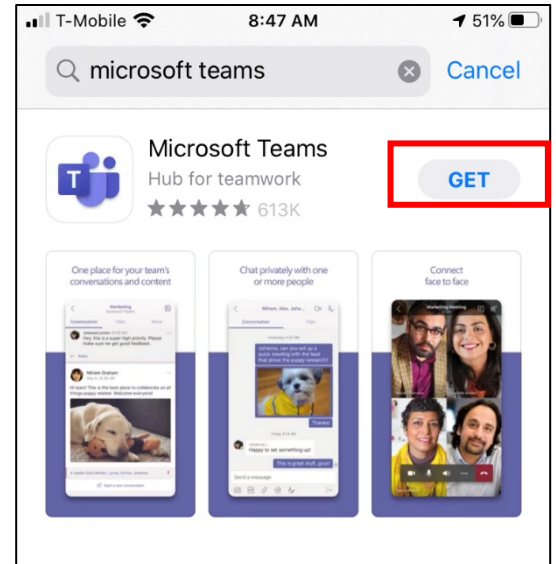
T-Mobile 8:47 AM 51%

microsoft teams Cancel

T

Microsoft Teams
Hub for teamwork
★★★★★ 613K

GET

One place for your team's conversations and content

Marketing

Conversation Files Notes

Miriam Graham

Hi team! This is the best place to collaborate on all things puppy related. Welcome everyone!

Chat privately with one or more people

Miriam, Alex, Johanna...

Conversation Files

Johanna, can you set up a quick meeting with the lead that drove the puppy feature?

Thanks!

Happy to set something up!

This is great stuff, guys!

Send a message

Connect face to face

Marketing Meeting